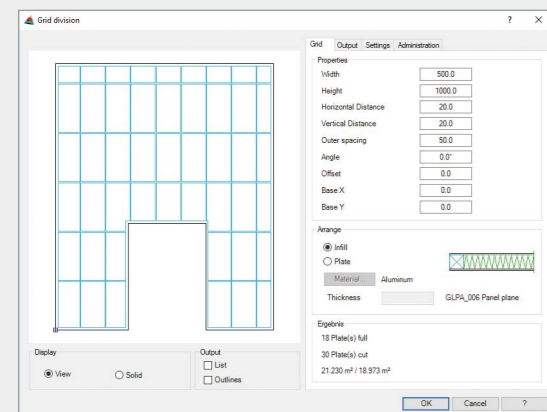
Grid division

? ×

Grid | Output | Settings | Administration

Properties

| | |
|---|---|
| Width | 500.0 |
| Height | 1000.0 |
| Horizontal Distance | 20.0 |
| Vertical Distance | 20.0 |
| Outer spacing | 50.0 |
| Angle | 0.0° |
| Offset | 0.0 |
| Base X | 0.0 |
| Base Y | 0.0 |

Arrange

Infill

Plate

Material... Aluminum

Thickness GLPA_006 Panel plane

Ergebnis

18 Plate(s) full

30 Plate(s) cut

21.230 m² / 18.973 m²

Display

View Solid

Output

List

Outlines

OK Cancel ?